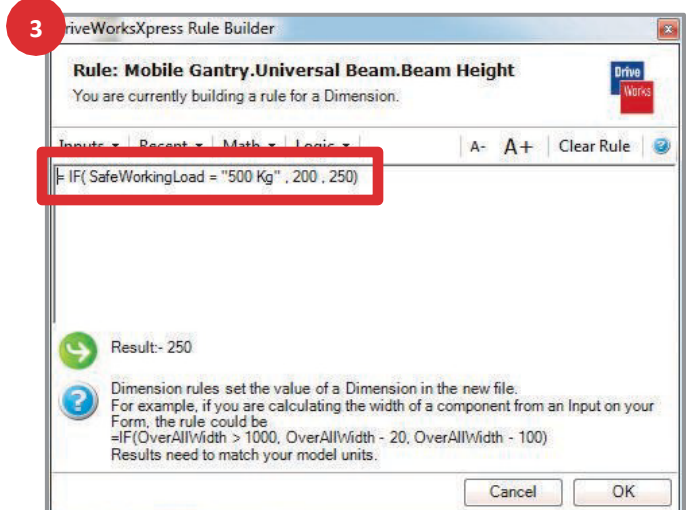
3

riveWorksXpress Rule Builder

Rule: Mobile Gantry.Universal Beam.Beam Height
You are currently building a rule for a Dimension.

Drive Works

Inputs ▾ Recent ▾ Math ▾ Logic ▾ A- A+ Clear Rule

= IF( SafeWorkingLoad = "500 Kg" , 200 , 250)

Result:- 250

Dimension rules set the value of a Dimension in the new file.
For example, if you are calculating the width of a component from an Input on your Form, the rule could be
=IF(OverAllWidth > 1000, OverAllWidth - 20, OverAllWidth - 100)
Results need to match your model units.

Cancel OK